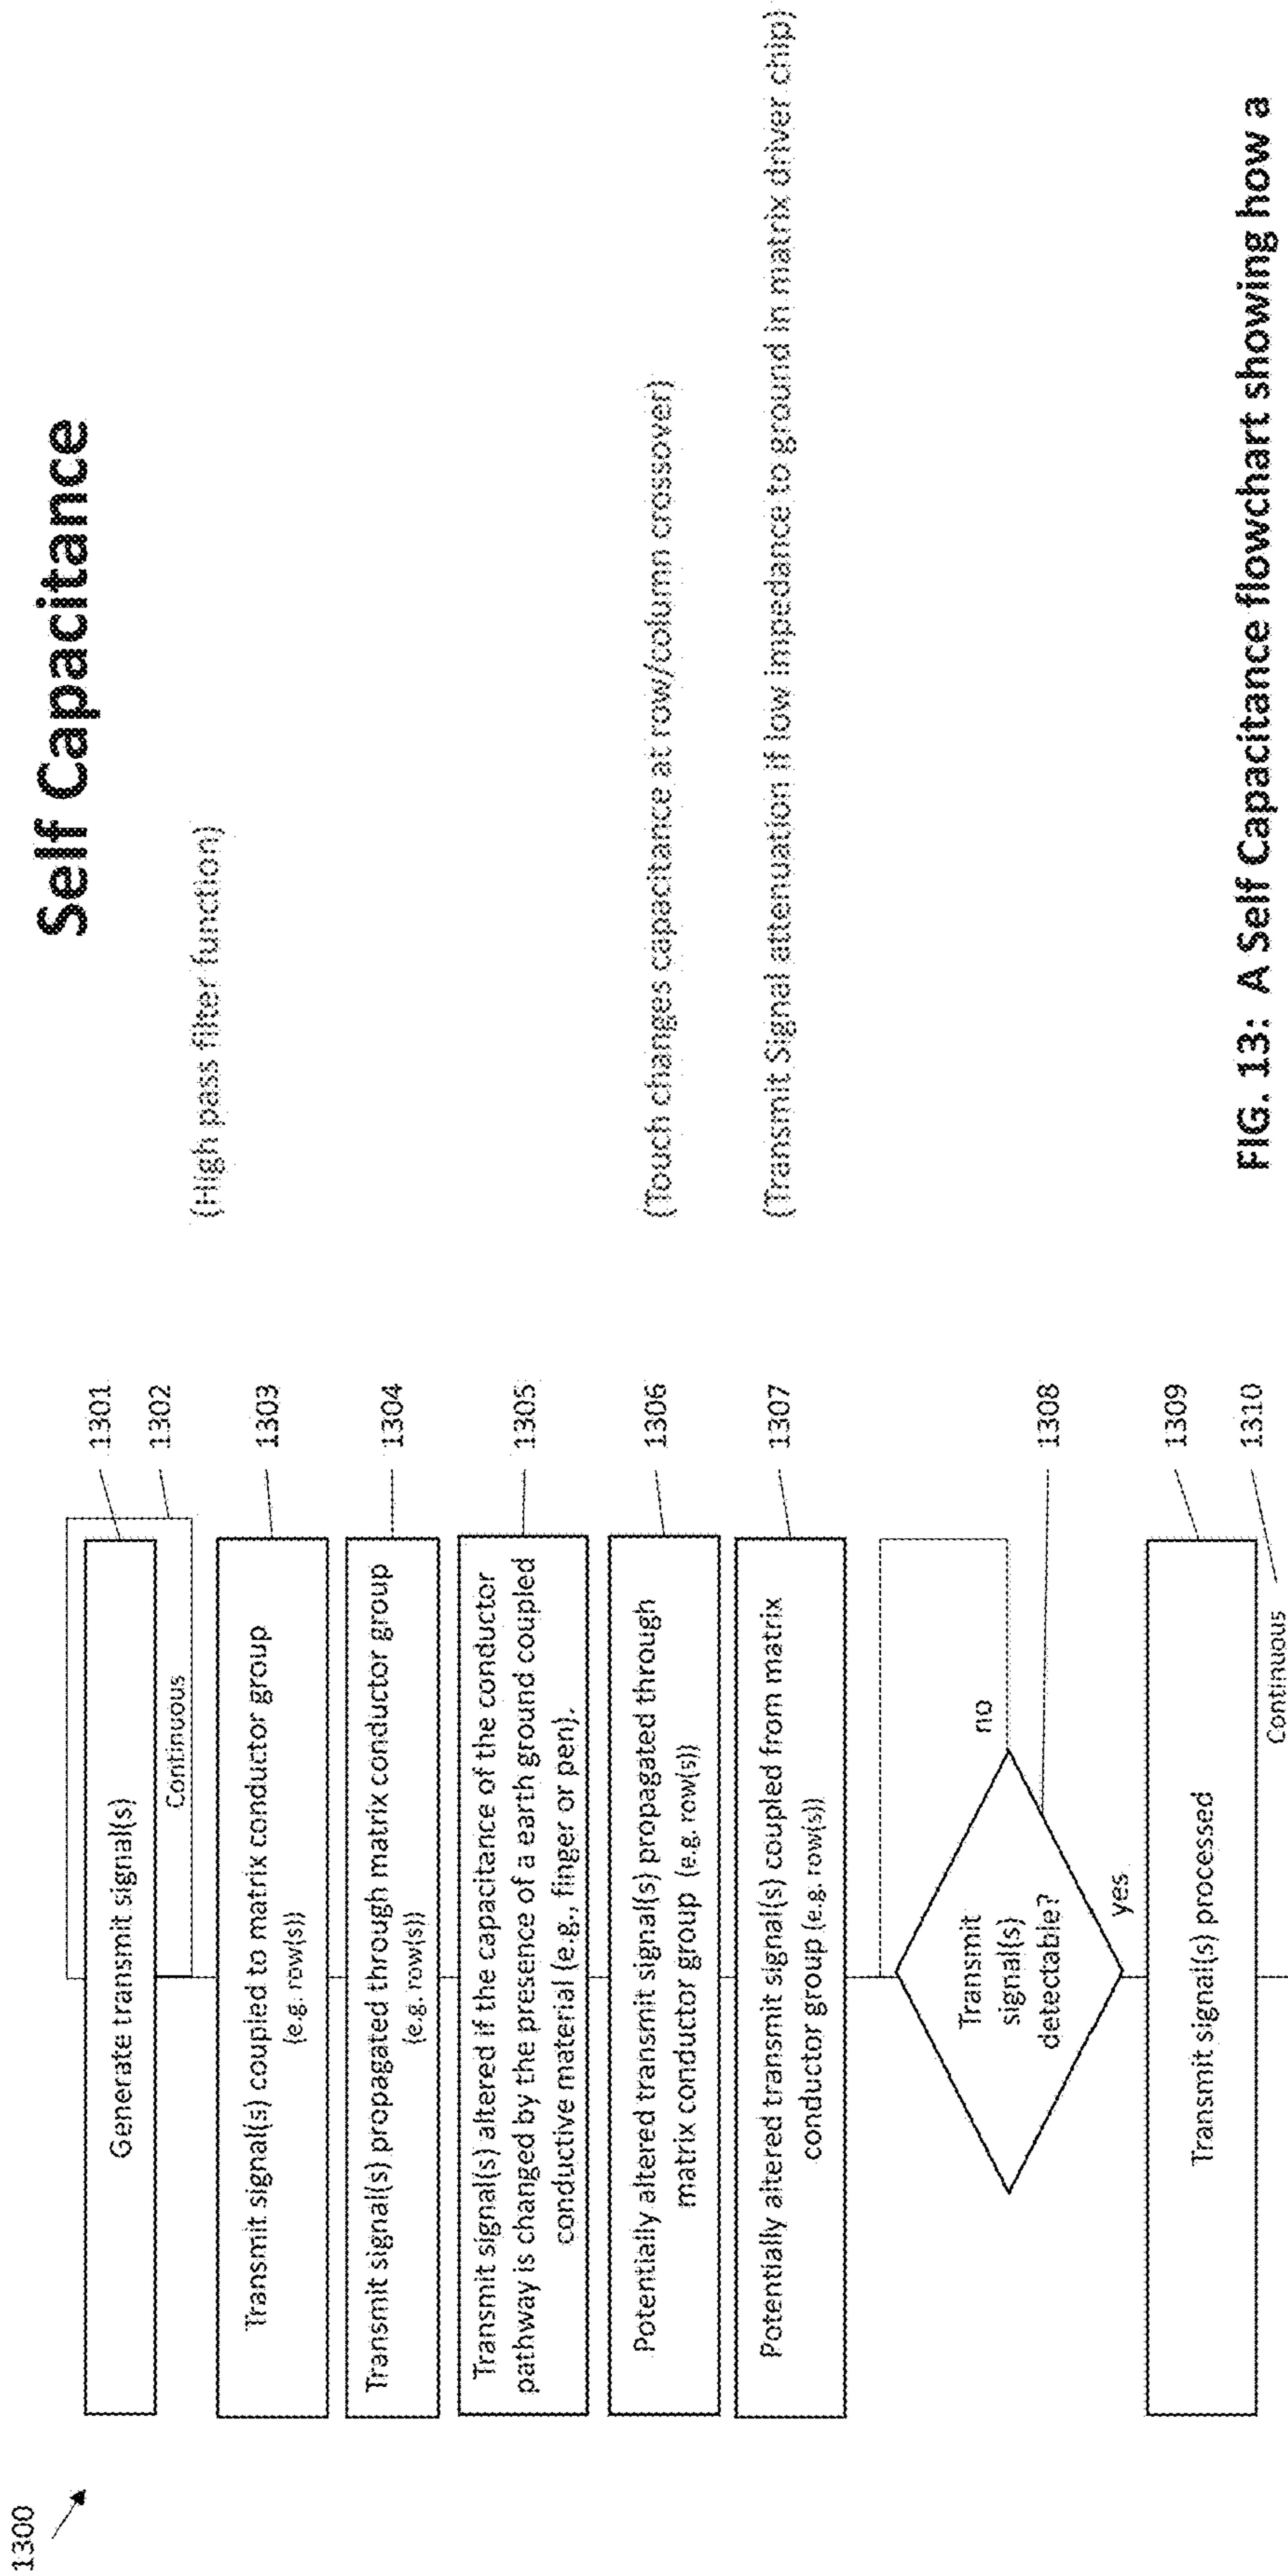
Self Capacitance

1300

Generate transmit signal(s)

1301

Continuous

1302

Transmit signal(s) coupled to matrix conductor group (e.g. row(s))

1303

(High pass filter function)

Transmit signal(s) propagated through matrix conductor group (e.g. row(s))

1304

Transmit signal(s) altered if the capacitance of the conductor pathway is changed by the presence of a earth ground coupled conductive material (e.g., finger or pen).

1305

Potentially altered transmit signal(s) propagated through matrix conductor group (e.g. row(s))

1306

(Touch changes capacitance at row/column crossover)

Potentially altered transmit signal(s) coupled from matrix conductor group (e.g. row(s))

1307

(Transmit Signal attenuation if low impedance to ground in matrix driver chip)

Transmit signal(s) detectable?

no

yes

1308

Transmit signal(s) processed

1309

Continuous

1310

FIG. 13: A Self Capacitance flowchart showing how a